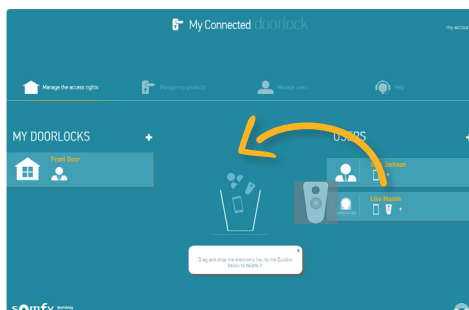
My Connected doorlock

my accou

Manage the access rights

Manage my products

Manage users

Help

MY DOORLOCKS +

Front Door

USERS

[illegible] Jackson

Lisa Mason

Drag and drop the electronic key to the Dustbin below to delete it

somfy